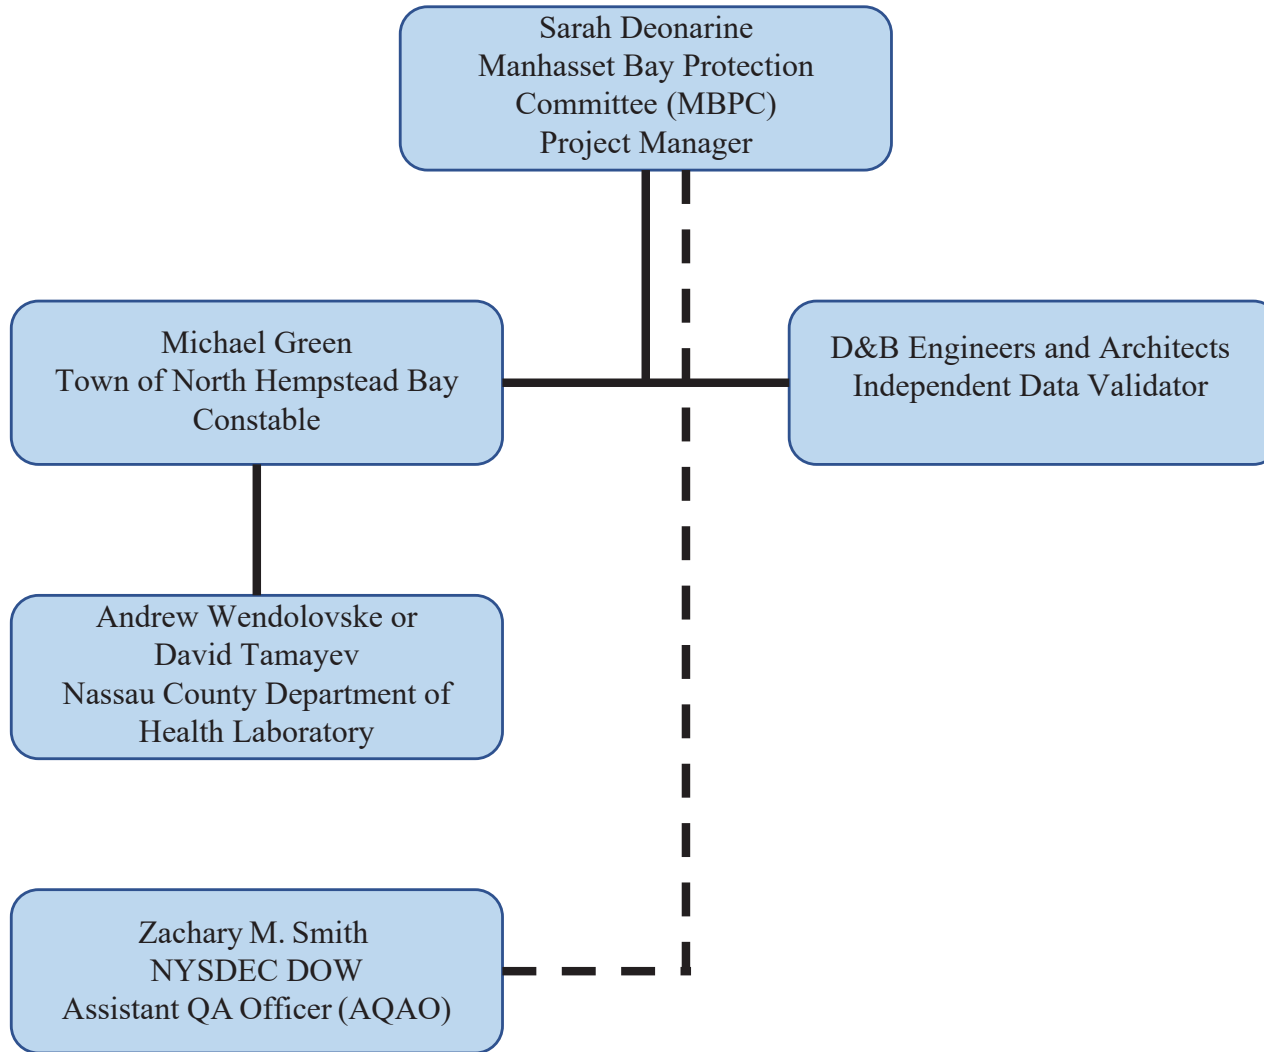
Sarah Deonarine
Manhasset Bay Protection Committee (MBPC)
Project Manager

Michael Green
Town of North Hempstead Bay Constable

D&B Engineers and Architects
Independent Data Validator

Andrew Wendolovske or
David Tamayev
Nassau County Department of Health Laboratory

Zachary M. Smith
NYSDEC DOW
Assistant QA Officer (AQAO)